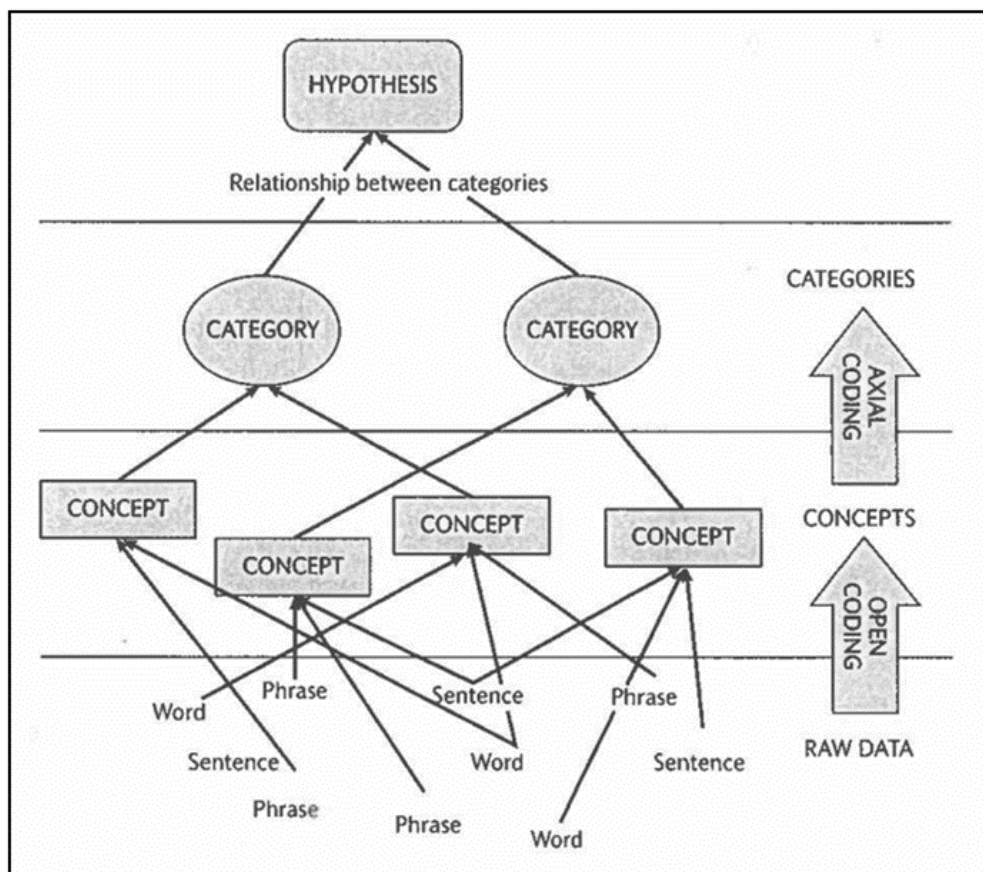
HYPOTHESIS

Relationship between categories

CATEGORIES

CATEGORY

CATEGORY

AXIAL CODING

CONCEPT

CONCEPT

CONCEPT

CONCEPT

CONCEPTS

OPEN CODING

Word

Phrase

Sentence

Phrase

Sentence

Word

Sentence

RAW DATA

Phrase

Phrase

Word